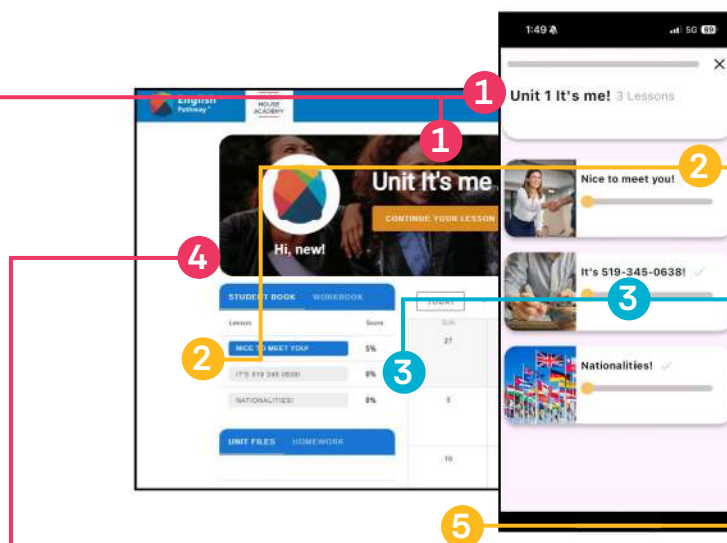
1:49
5G 69
×
1
Unit 1 It's me! 3 Lessons
English Pathway
HOUSE ACADEMY
1
2
Nice to meet you!
Unit It's me
CONTINUE YOUR LESSON
4
Hi, new!
It's 519-345-0638!
3
STUDENT BOOK WORKBOOK
TODAY
Lesson
Score
SUN
27
NICE TO MEET YOU!
5%
2
3
IT'S 519 345 0638!
0%
Nationalities!
NATIONALITIES!
0%
3
UNIT FILES HOMEWORK
10
5